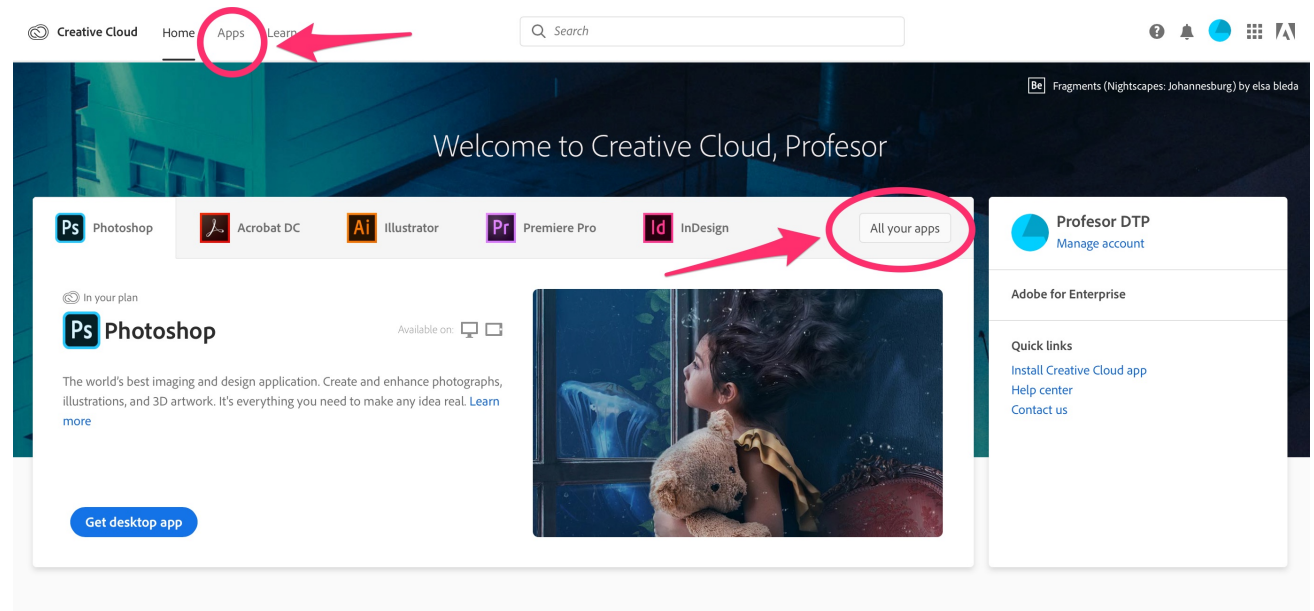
Creative Cloud Home Apps Learn

Search

Be Fragments (Nightscapes: Johannesburg) by elsa bleda

Welcome to Creative Cloud, Profesor

Ps Photoshop | Acrobat DC | Ai Illustrator | Pr Premiere Pro | Id InDesign | All your apps

In your plan

Ps Photoshop

Available on:

The world's best imaging and design application. Create and enhance photographs, illustrations, and 3D artwork. It's everything you need to make any idea real. Learn more

Get desktop app

Profesor DTP
Manage account

Adobe for Enterprise

Quick links
Install Creative Cloud app
Help center
Contact us